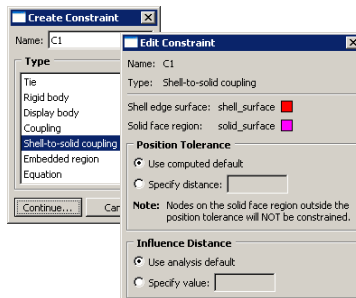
Create Constraint

Name: C1

Type

Tie

Rigid body

Display body

Coupling

Shell-to-solid coupling

Embedded region

Equation

Continue...

Car

Edit Constraint

Name: C1

Type: Shell-to-solid coupling

Shell edge surface: shell_surface

Solid face region: solid_surface

Position Tolerance

Use computed default

Specify distance:

Note: Nodes on the solid face region outside the position tolerance will NOT be constrained.

Influence Distance

Use analysis default

Specify value: